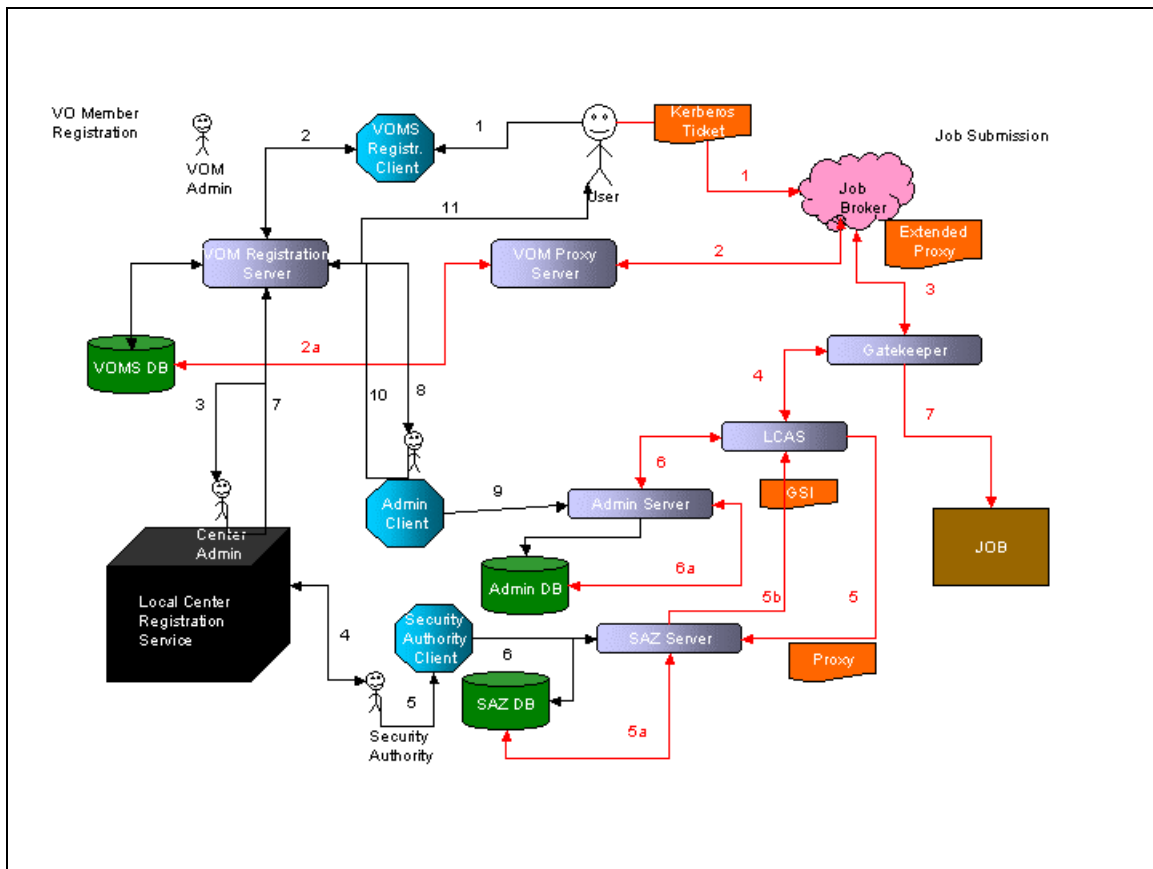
VO Member Registration

VOM Admin

2

VOMS Registr. Client

1

User

Kerberos Ticket

Job Submission

1

Job Broker

Extended Proxy

11

VOM Registration Server

VOM Proxy Server

2

3

VOMS DB

2a

Gatekeeper

3

7

10

8

4

7

LCAS

6

Center Admin

Admin Client

9

Admin Server

GSI

JOB

Admin DB

6a

Local Center Registration Service

5b

5

4

Security Authority Client

SAZ Server

6

SAZ DB

Proxy

5

Security Authority

5a